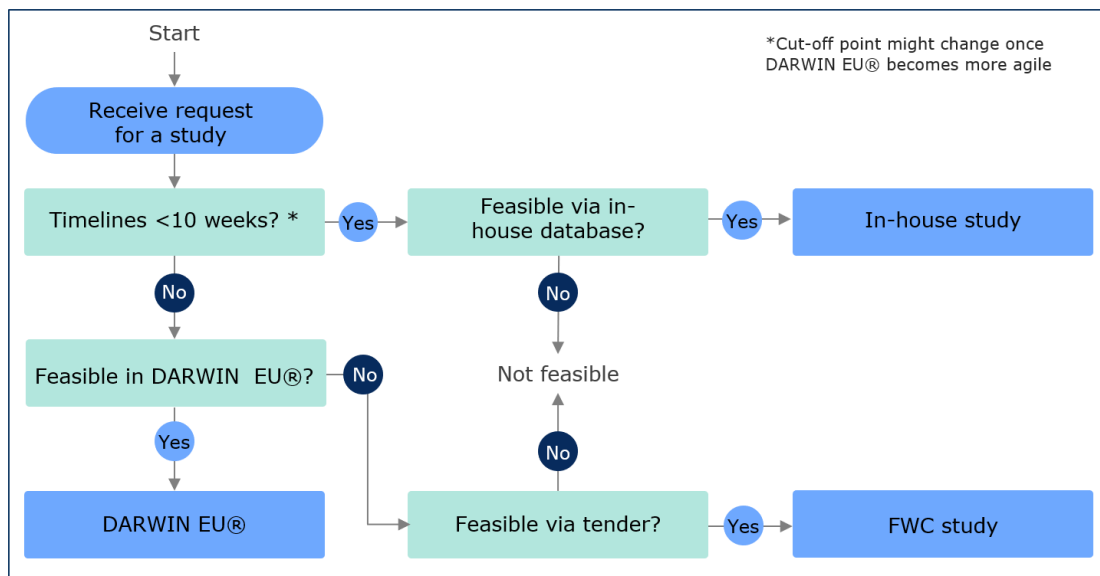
Start

*Cut-off point might change once DARWIN EU® becomes more agile

Receive request for a study

Timelines <10 weeks? *

Yes

Feasible via in-house database?

Yes

In-house study

No

No

Feasible in DARWIN EU®?

No

Not feasible

Yes

No

DARWIN EU®

Feasible via tender?

Yes

FWC study